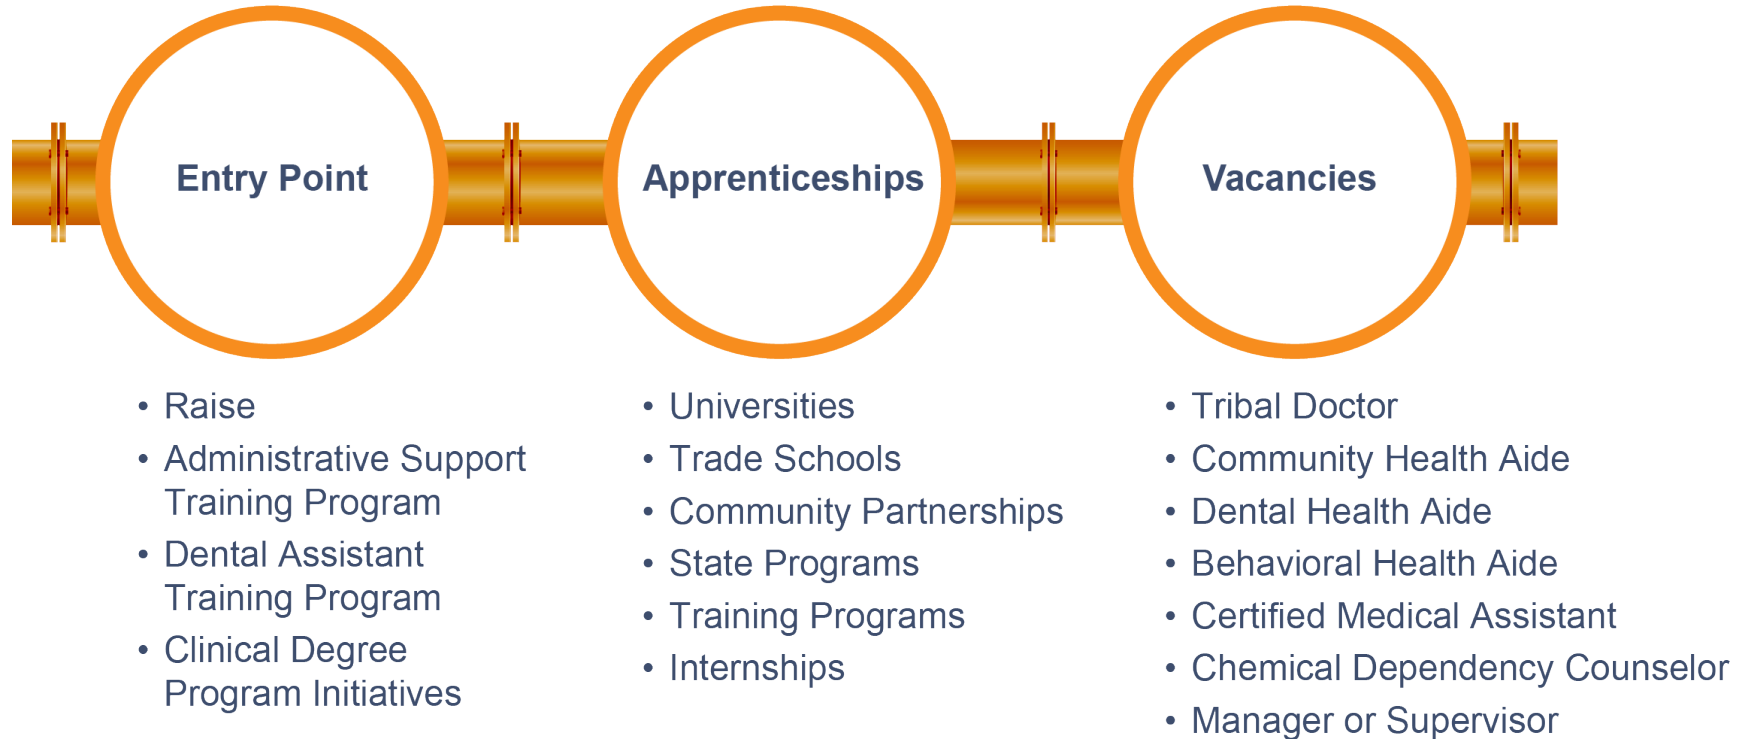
Entry Point

Apprenticeships

Vacancies

• Raise
• Administrative Support Training Program
• Dental Assistant Training Program
• Clinical Degree Program Initiatives

• Universities
• Trade Schools
• Community Partnerships
• State Programs
• Training Programs
• Internships

• Tribal Doctor
• Community Health Aide
• Dental Health Aide
• Behavioral Health Aide
• Certified Medical Assistant
• Chemical Dependency Counselor
• Manager or Supervisor